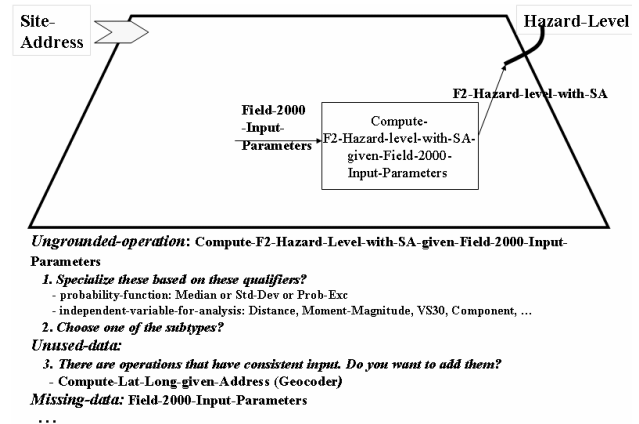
Site-Address

Hazard-Level

F2-Hazard-level-with-SA

Field-2000 -Input-Parameters

Compute-F2-Hazard-level-with-SA-given-Field-2000-Input-Parameters

*Ungrounded-operation*: Compute-F2-Hazard-Level-with-SA-given-Field-2000-Input-Parameters

1. *Specialize these based on these qualifiers?*
- probability-function: Median or Std-Dev or Prob-Exc
- independent-variable-for-analysis: Distance, Moment-Magnitude, VS30, Component, …

2. *Choose one of the subtypes?*

*Unused-data:*

3. *There are operations that have consistent input. Do you want to add them?*
- Compute-Lat-Long-given-Address (Geocoder)

*Missing-data:* Field-2000-Input-Parameters

…